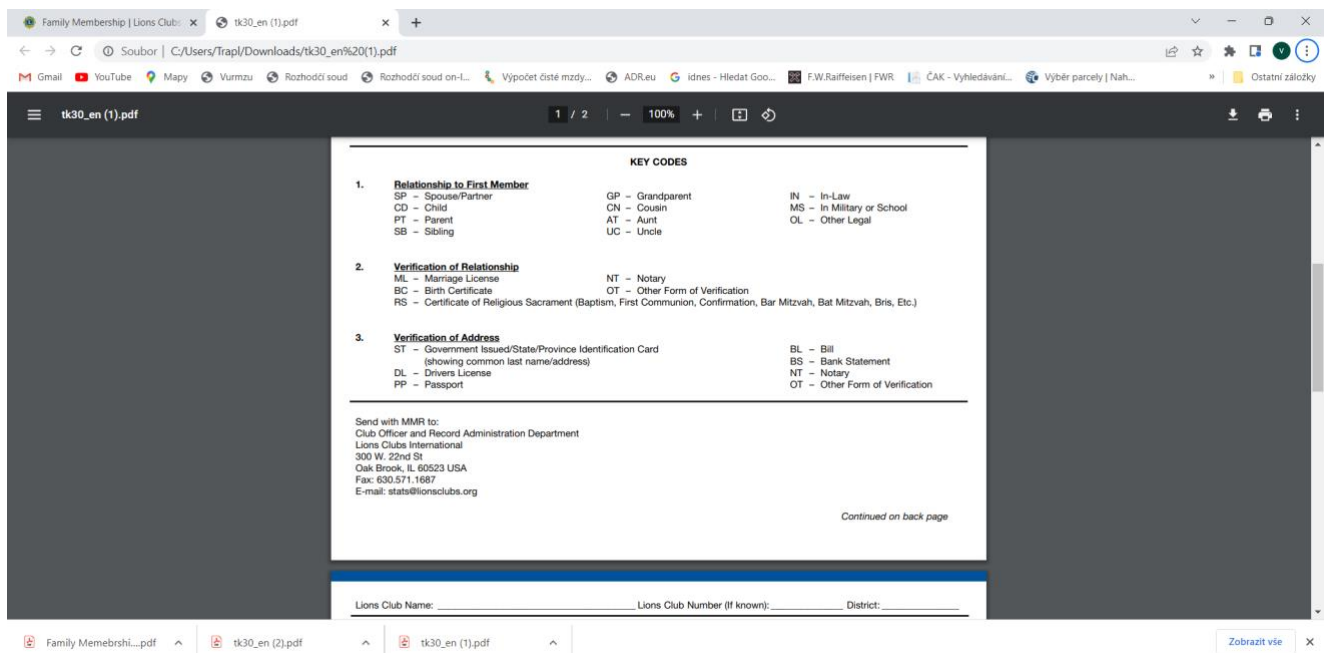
Family Membership | Lions Clubs ×
tk30_en (1).pdf ×
+

Soubor | C:/Users/Trapl/Downloads/tk30_en%20(1).pdf

Gmail YouTube Mapy Vurmzu Rozhodčí soud Rozhodčí soud on-l... Výpočet čisté mzdy... ADR.eu idnes - Hledat Goo... F.W.Raiffeisen | FWR ČAK - Vyhledávání... Výběr parcely | Nah... » Ostatní záložky

tk30_en (1).pdf
1 / 2 | — 100% +

KEY CODES

1. Relationship to First Member
SP – Spouse/Partner
CD – Child
PT – Parent
SB – Sibling
GP – Grandparent
CN – Cousin
AT – Aunt
UC – Uncle
IN – In-Law
MS – In Military or School
OL – Other Legal

2. Verification of Relationship
ML – Marriage License
BC – Birth Certificate
NT – Notary
OT – Other Form of Verification
RS – Certificate of Religious Sacrament (Baptism, First Communion, Confirmation, Bar Mitzvah, Bat Mitzvah, Bris, Etc.)

3. Verification of Address
ST – Government Issued/State/Province Identification Card (showing common last name/address)
DL – Drivers License
PP – Passport
BL – Bill
BS – Bank Statement
NT – Notary
OT – Other Form of Verification

Send with MMR to:
Club Officer and Record Administration Department
Lions Clubs International
300 W. 22nd St
Oak Brook, IL 60523 USA
Fax: 630.571.1687
E-mail: stats@lionsclubs.org

Continued on back page

Lions Club Name: ______ Lions Club Number (If known): ______ District: ______

Family Memebrshi....pdf
tk30_en (2).pdf
tk30_en (1).pdf
Zobrazit vše ×